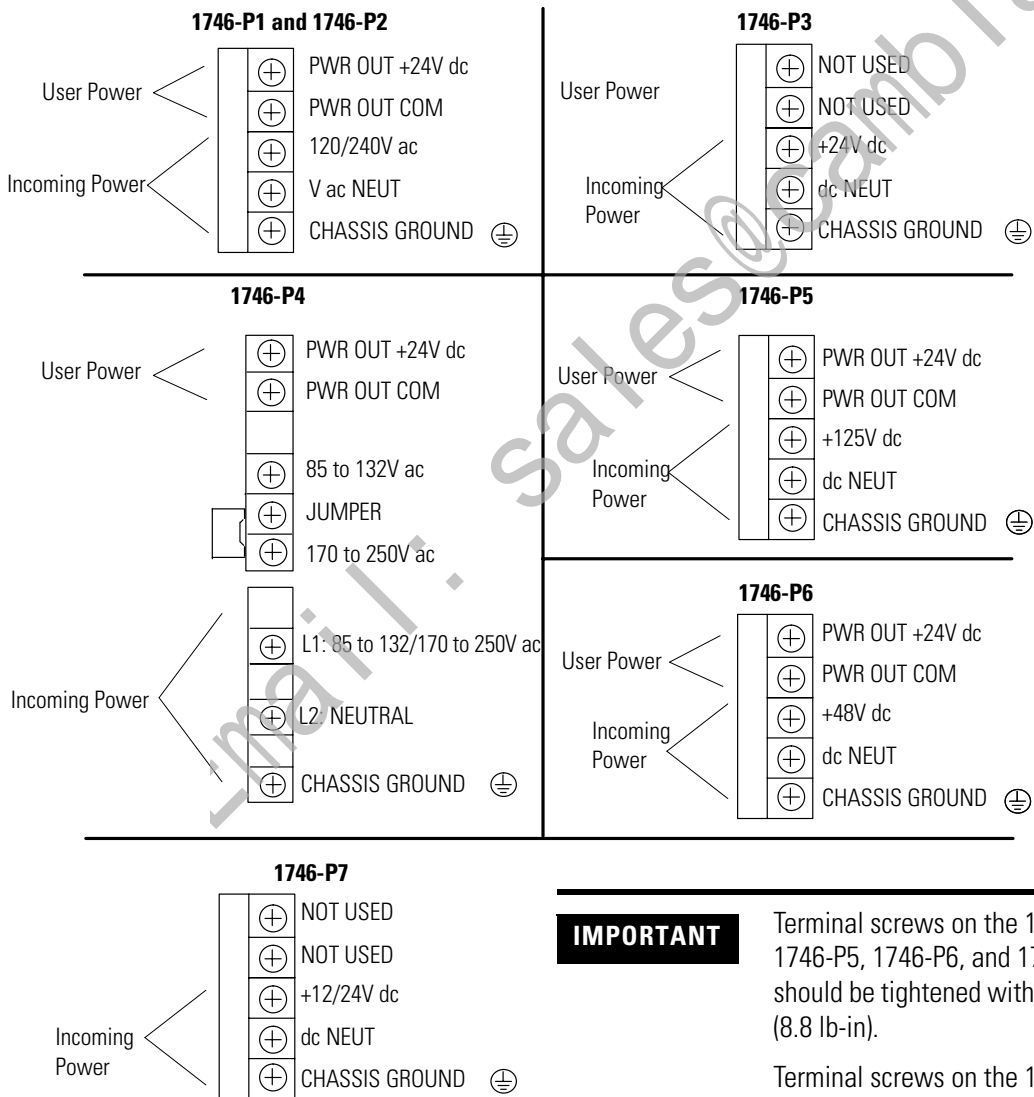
1746-P1 and 1746-P2

User Power

Incoming Power

PWR OUT +24V dc

PWR OUT COM

120/240V ac

V ac NEUT

CHASSIS GROUND

1746-P3

User Power

Incoming Power

NOT USED

NOT USED

+24V dc

dc NEUT

CHASSIS GROUND

1746-P4

User Power

PWR OUT +24V dc

PWR OUT COM

85 to 132V ac

JUMPER

170 to 250V ac

Incoming Power

L1: 85 to 132/170 to 250V ac

L2: NEUTRAL

CHASSIS GROUND

1746-P5

User Power

Incoming Power

PWR OUT +24V dc

PWR OUT COM

+125V dc

dc NEUT

CHASSIS GROUND

1746-P6

User Power

Incoming Power

PWR OUT +24V dc

PWR OUT COM

+48V dc

dc NEUT

CHASSIS GROUND

1746-P7

Incoming Power

NOT USED

NOT USED

+12/24V dc

dc NEUT

CHASSIS GROUND

IMPORTANT

Terminal screws on the 1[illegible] 1746-P5, 1746-P6, and 1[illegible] should be tightened with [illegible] (8.8 lb-in).

Terminal screws on the 1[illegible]